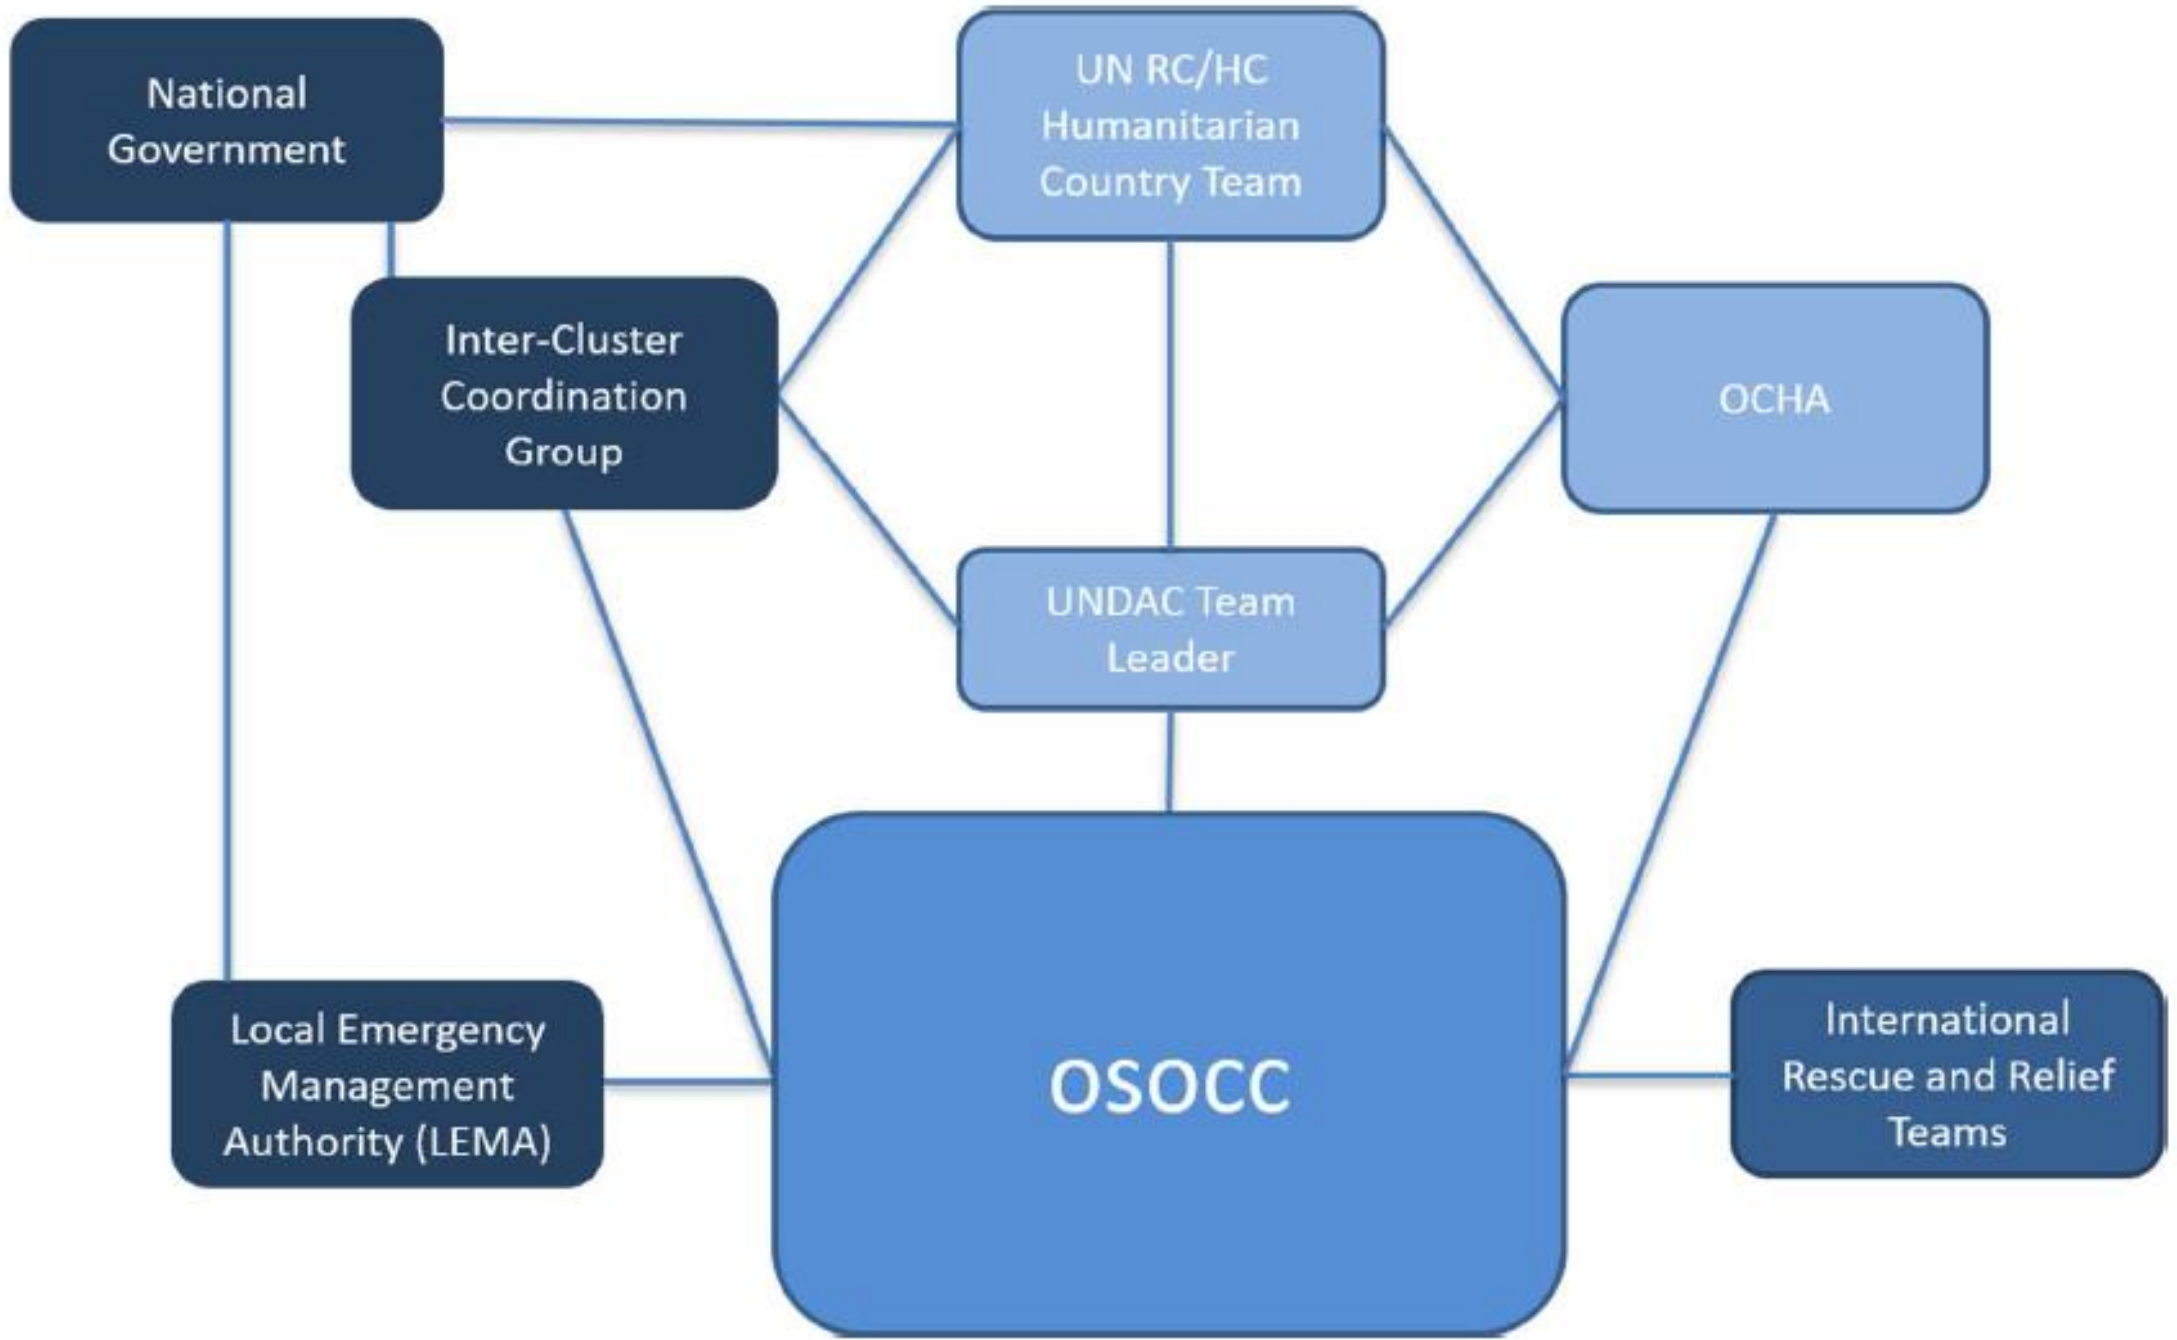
National Government

UN RC/HC Humanitarian Country Team

Inter-Cluster Coordination Group

OCHA

UNDAC Team Leader

OSOCC

Local Emergency Management Authority (LEMA)

International Rescue and Relief Teams